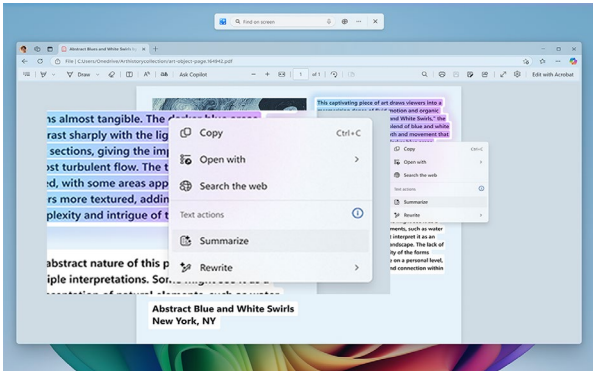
Find on screen

Abstract Blue and White Swirls

File | C:/Users/Creative/Artistory/collection/art-object-page-1t4942.pdf

Draw | Ask Copilot | 1 | of 1 | Edit with Acrobat

ns almost tangible. The darker blue areas
rast sharply with the lig
 sections, giving the imp
ost turbulent flow. The t
, with some areas app
 more textured, addin
plexity and intrigue of t

bstract nature of this p
iple interpretations. Som

Abstract Blue and White Swirls
New York, NY

This captivating piece of art draws viewers into a
motion and organic
blue and white
lend of blue and
 and movement that

s, such as water
 interpret it as an
andscape. The lack of
 of the forms
s on a personal level,
nnection within

Copy Ctrl+C
Open with
Search the web
Text actions
Summarize
Rewrite

Copy
Open with
Search the web
Text actions
Summarize
Rewrite